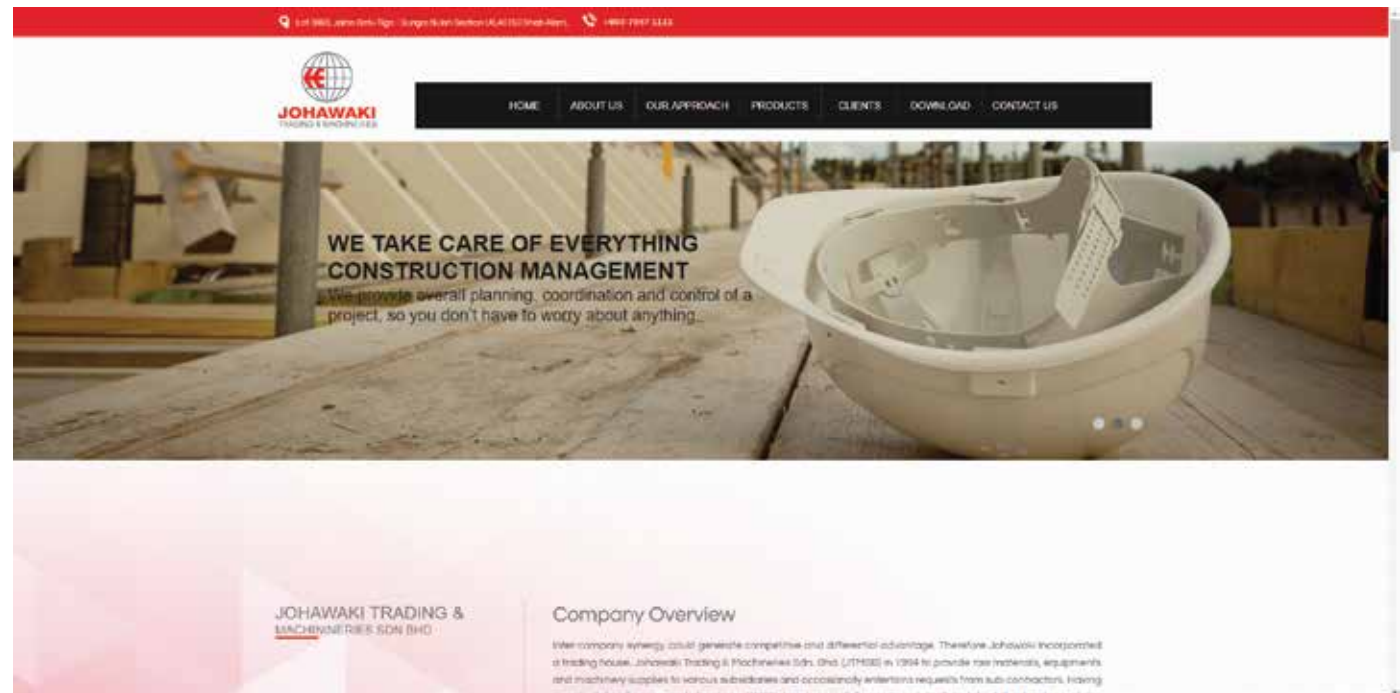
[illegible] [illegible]

JOHAWAKI
TRADING & MACHINERIES

HOME ABOUT US OUR APPROACH PRODUCTS CLIENTS DOWNLOAD CONTACT US

WE TAKE CARE OF EVERYTHING
CONSTRUCTION MANAGEMENT
We provide overall planning, coordination and control of a project, so you don't have to worry about anything.

JOHAWAKI TRADING & MACHINNERIES SDN BHD

Company Overview

Inter company synergy could generate competitive and differential advantage. Therefore Johawaki incorporated a trading house, Johawaki Trading & Machineries Sdn. Bhd. (JTMSB) in 1994 to provide raw materials, equipments and machinery supplies to various subsidiaries and occasionally entertains requests from sub contractors. Having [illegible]